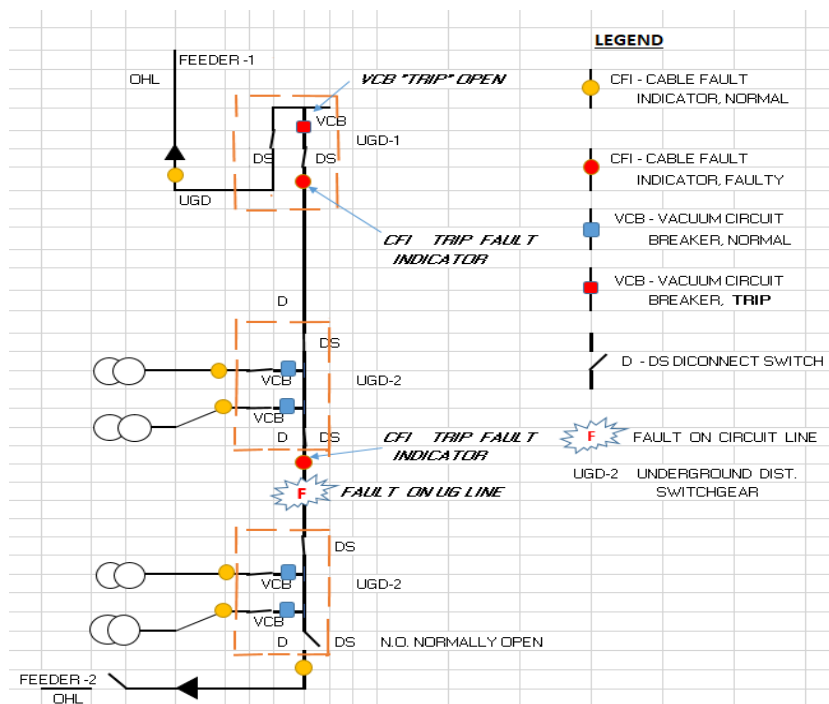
FEEDER -1

OHL

VCB "TRIP" OPEN

VCB

UGD-1

DS

DS

UGD

CFI TRIP FAULT INDICATOR

D

DS

VCB

UGD-2

VCB

D

DS

CFI TRIP FAULT INDICATOR

F

FAULT ON UG LINE

DS

VCB

UGD-2

VCB

D

DS

N.O. NORMALLY OPEN

FEEDER -2

OHL

LEGEND

CFI - CABLE FAULT INDICATOR, NORMAL

CFI - CABLE FAULT INDICATOR, FAULTY

VCB - VACUUM CIRCUIT BREAKER, NORMAL

VCB - VACUUM CIRCUIT BREAKER, TRIP

D - DS DICONNECT SWITCH

F

FAULT ON CIRCUIT LINE

UGD-2 UNDERGROUND DIST. SWITCHGEAR